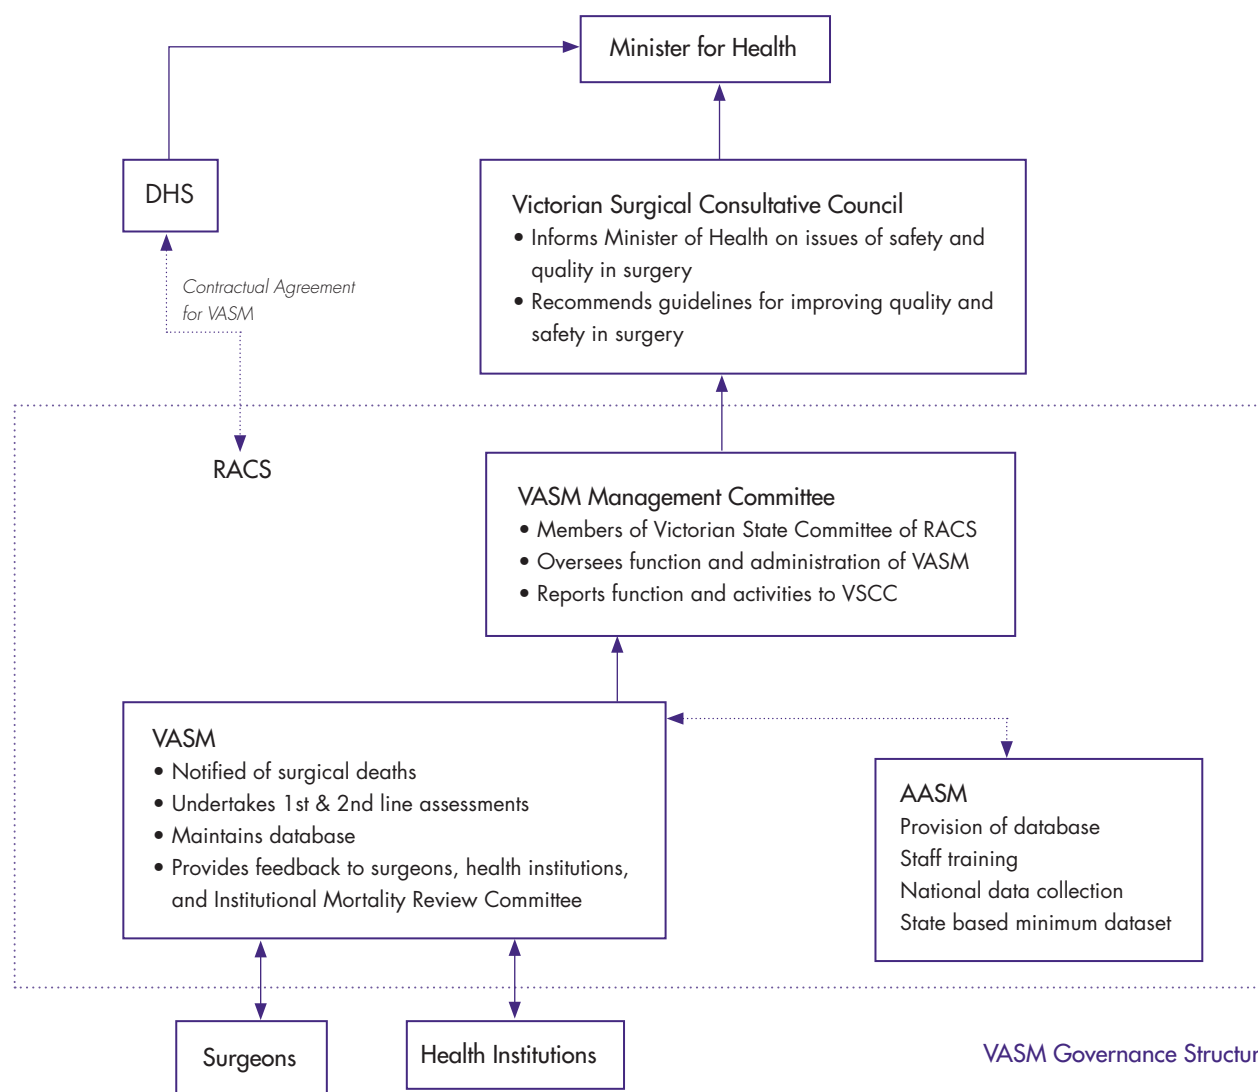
Minister for Health

DHS

Contractual Agreement for VASM

Victorian Surgical Consultative Council
• Informs Minister of Health on issues of safety and quality in surgery
• Recommends guidelines for improving quality and safety in surgery

RACS

VASM Management Committee
• Members of Victorian State Committee of RACS
• Oversees function and administration of VASM
• Reports function and activities to VSCC

VASM
• Notified of surgical deaths
• Undertakes 1st & 2nd line assessments
• Maintains database
• Provides feedback to surgeons, health institutions, and Institutional Mortality Review Committee

AASM
Provision of database
Staff training
National data collection
State based minimum dataset

Surgeons

Health Institutions

VASM Governance Structur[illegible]